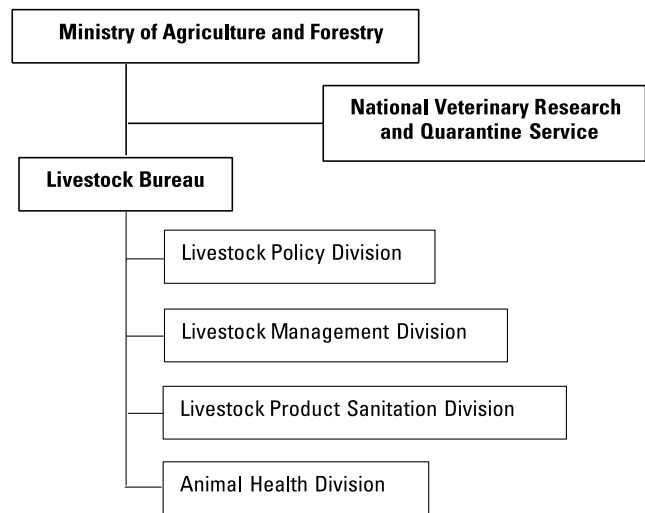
Ministry of Agriculture and Forestry

National Veterinary Research and Quarantine Service

Livestock Bureau

Livestock Policy Division

Livestock Management Division

Livestock Product Sanitation Division

Animal Health Division